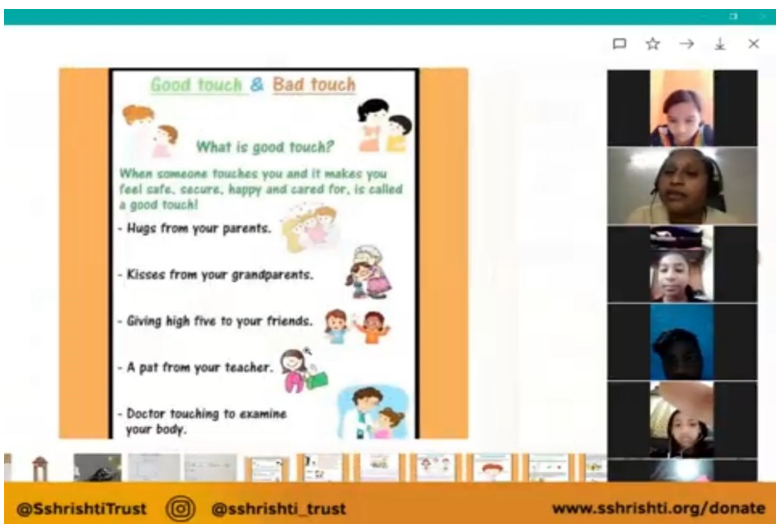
Good touch & Bad touch

What is good touch?

When someone touches you and it makes you feel safe, secure, happy and cared for, is called a good touch!

- Hugs from your parents.

- Kisses from your grandparents.

- Giving high five to your friends.

- A pat from your teacher.

- Doctor touching to examine your body.

@SshrishtiTrust @sshrishti_trust www.sshrishti.org/donate